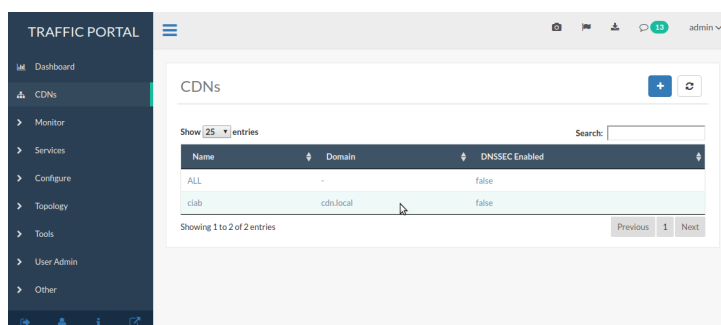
TRAFFIC PORTAL

13

admin

Dashboard

CDNs

Monitor

Services

Configure

Topology

Tools

User Admin

Other

CDNs

+

Show 25 entries

Search:

| Name | Domain | DNSSEC Enabled |
|---|---|---|
| ALL | - | false |
| ciab | cdn.local | false |

Showing 1 to 2 of 2 entries

Previous 1 Next